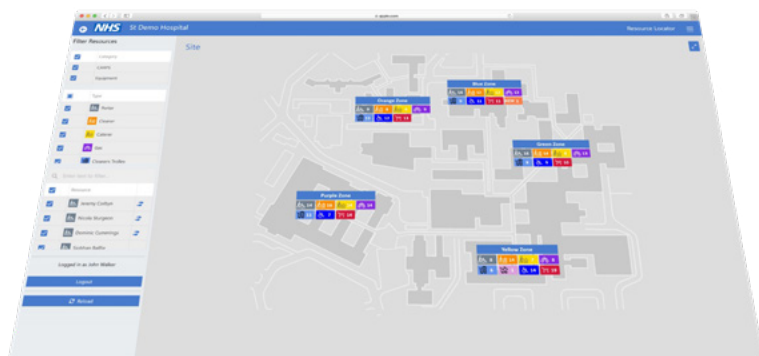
NHS St Demo Hospital

Resource Locator

Filter Resources

Category

Locations

Equipment

Type

Nurse

Cleaner

Caterer

Vet

Cleaners Trolley

Resource

Jeremy Corbyn

Nicola Sturgeon

Dominic Cummings

Siobhan Baillie

Logged in as John Walker

Logout

Reload

Site

Orange Zone

Blue Zone

Green Zone

Purple Zone

Yellow Zone